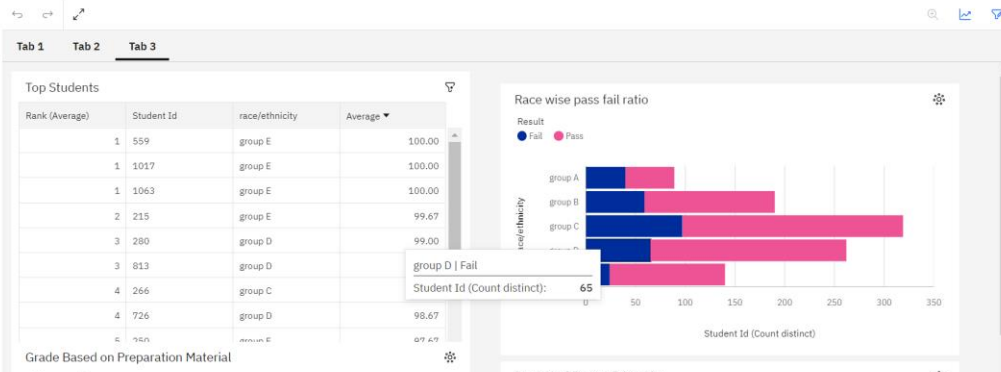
Tab 1 Tab 2 Tab 3

Top Students

| Rank (Average) | Student Id | race/ethnicity | Average ▼ |
|---|---|---|---|
| 1 | 559 | group E | 100.00 |
| 1 | 1017 | group E | 100.00 |
| 1 | 1063 | group E | 100.00 |
| 2 | 215 | group E | 99.67 |
| 3 | 280 | group D | 99.00 |
| 3 | 813 | group D | |
| 4 | 266 | group C | |
| 4 | 726 | group D | 98.67 |
| 5 | 250 | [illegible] | 97.67 |

group D | Fail
Student Id (Count distinct): 65

Race wise pass fail ratio

Result
Fail Pass

race/ethnicity
group A
group B
group C
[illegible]

0 50 100 150 200 250 300 350

Student Id (Count distinct)

Grade Based on Preparation Material